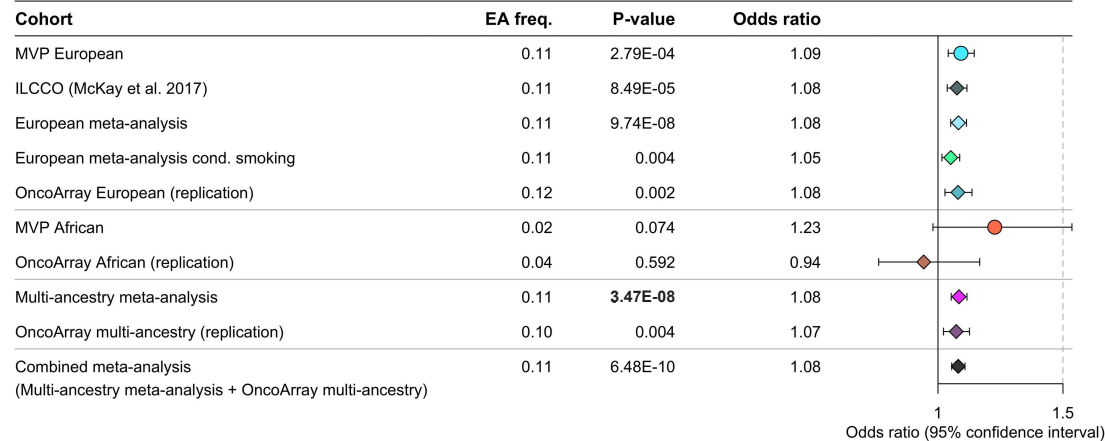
| Cohort | EA freq. | P-value | Odds ratio |
|---|---|---|---|
| MVP European | 0.11 | 2.79E-04 | 1.09 |
| ILCCO (McKay et al. 2017) | 0.11 | 8.49E-05 | 1.08 |
| European meta-analysis | 0.11 | 9.74E-08 | 1.08 |
| European meta-analysis cond. smoking | 0.11 | 0.004 | 1.05 |
| OncoArray European (replication) | 0.12 | 0.002 | 1.08 |
| MVP African | 0.02 | 0.074 | 1.23 |
| OncoArray African (replication) | 0.04 | 0.592 | 0.94 |
| Multi-ancestry meta-analysis | 0.11 | **3.47E-08** | 1.08 |
| OncoArray multi-ancestry (replication) | 0.10 | 0.004 | 1.07 |
| Combined meta-analysis (Multi-ancestry meta-analysis + OncoArray multi-ancestry) | 0.11 | 6.48E-10 | 1.08 |

1 1.5
Odds ratio (95% confidence interval)